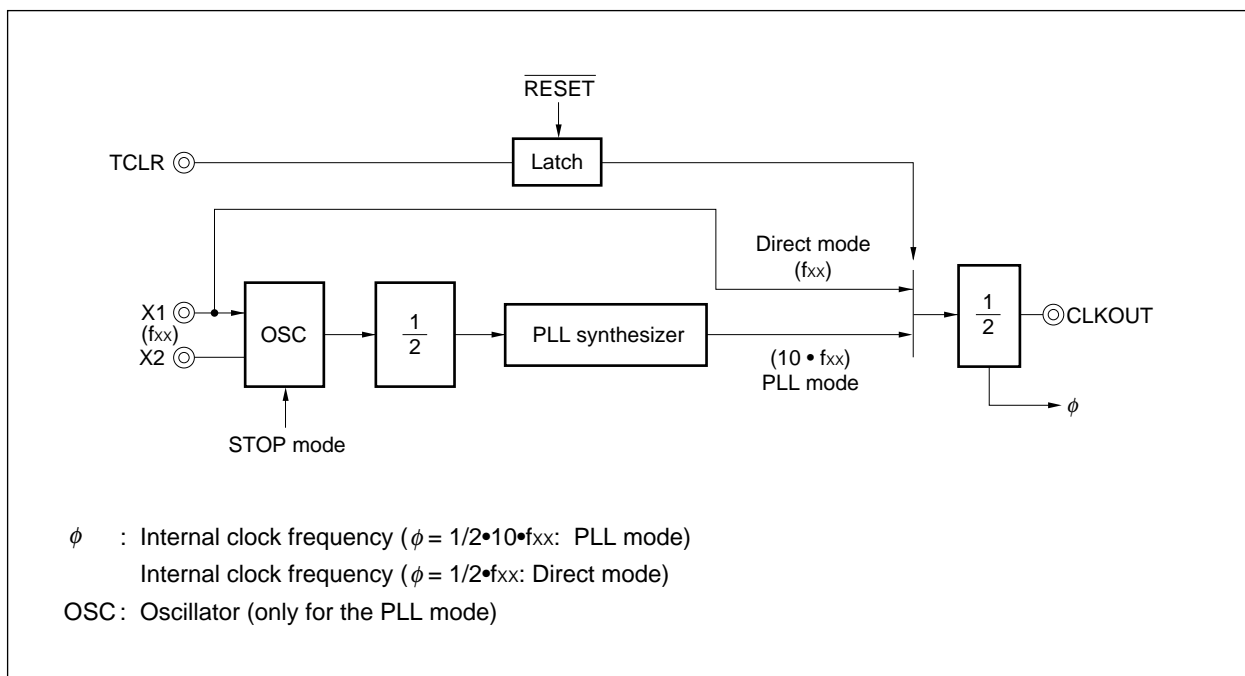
$\overline{\text{RESET}}$

TCLR

Latch

Direct mode
($f_{XX}$)

X1
($f_{XX}$)
X2

OSC

$\frac{1}{2}$

PLL synthesizer

($10 \bullet f_{XX}$)
PLL mode

$\frac{1}{2}$

CLKOUT

$\phi$

STOP mode

$\phi$ : Internal clock frequency ($\phi = 1/2 \bullet 10 \bullet f_{XX}$: PLL mode)
Internal clock frequency ($\phi = 1/2 \bullet f_{XX}$: Direct mode)

OSC : Oscillator (only for the PLL mode)